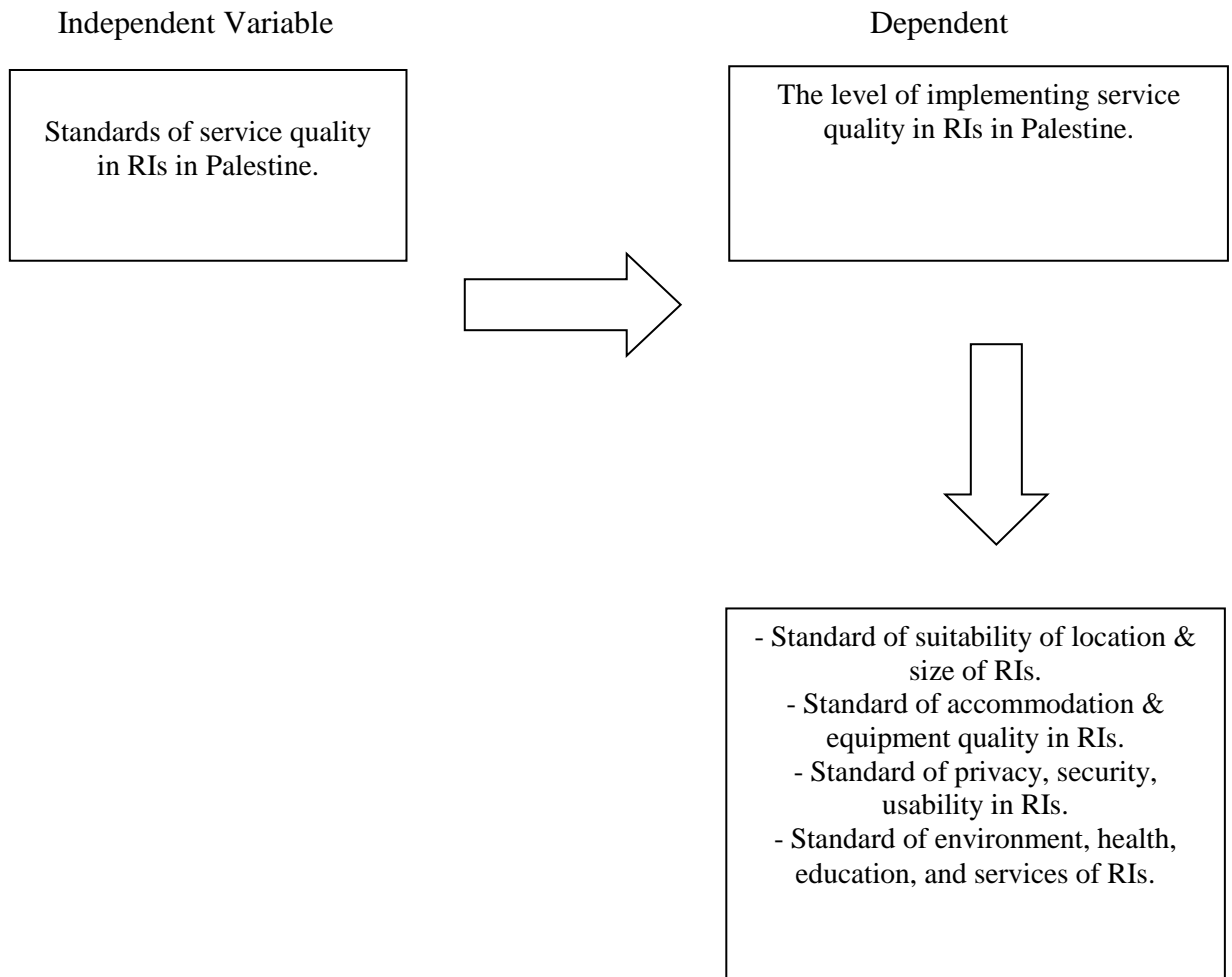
Independent Variable

Dependent

Standards of service quality in RIs in Palestine.

The level of implementing service quality in RIs in Palestine.

- Standard of suitability of location & size of RIs.
- Standard of accommodation & equipment quality in RIs.
- Standard of privacy, security, usability in RIs.
- Standard of environment, health, education, and services of RIs.